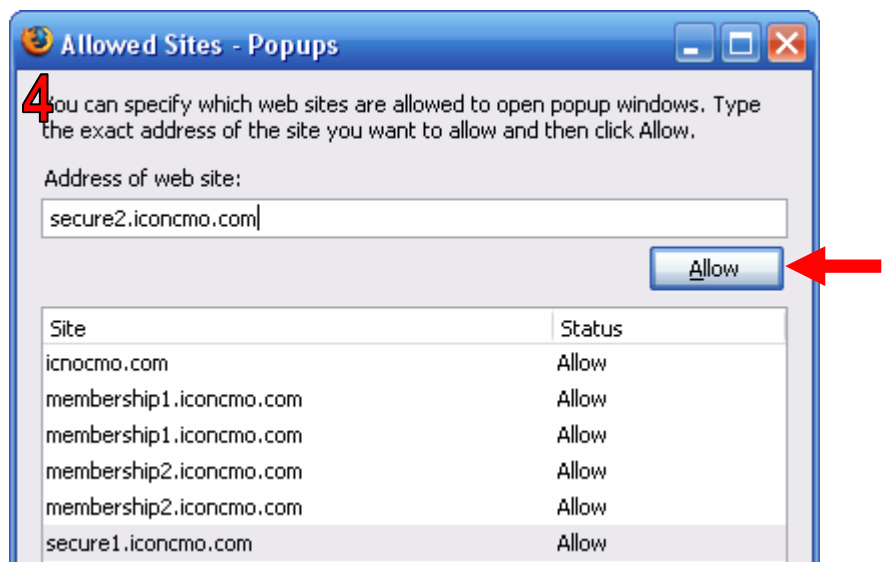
Allowed Sites - Popups

4

You can specify which web sites are allowed to open popup windows. Type the exact address of the site you want to allow and then click Allow.

Address of web site:

secure2.iconcmo.com

Allow

| Site | Status |
|---|---|
| icnocmo.com | Allow |
| membership1.iconcmo.com | Allow |
| membership1.iconcmo.com | Allow |
| membership2.iconcmo.com | Allow |
| membership2.iconcmo.com | Allow |
| secure1.iconcmo.com | Allow |